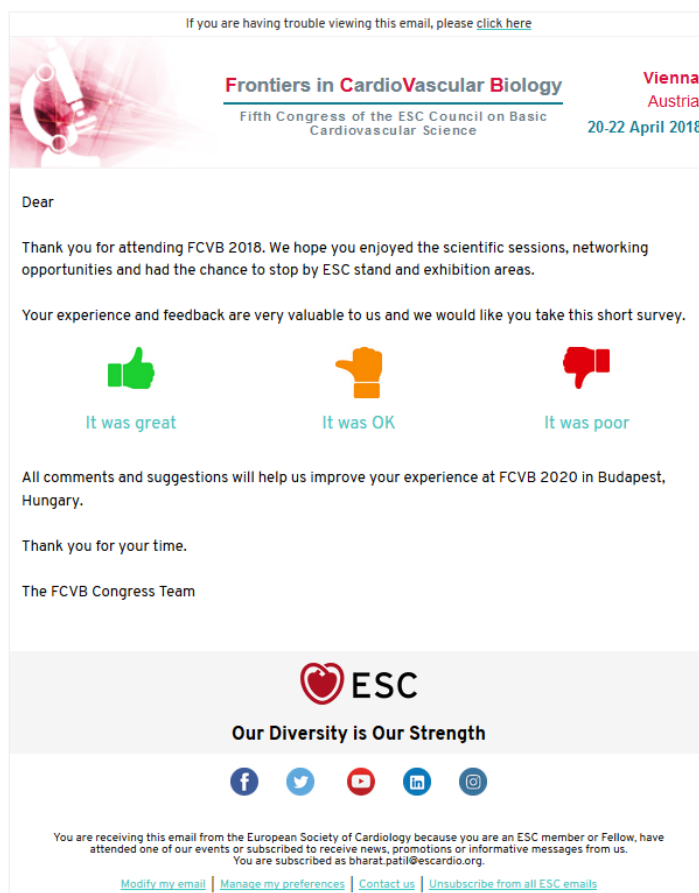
If you are having trouble viewing this email, please click here

Frontiers in CardioVascular Biology
Fifth Congress of the ESC Council on Basic Cardiovascular Science

Vienna
Austria
20-22 April 2018

Dear

Thank you for attending FCVB 2018. We hope you enjoyed the scientific sessions, networking opportunities and had the chance to stop by ESC stand and exhibition areas.

Your experience and feedback are very valuable to us and we would like you take this short survey.

It was great

It was OK

It was poor

All comments and suggestions will help us improve your experience at FCVB 2020 in Budapest, Hungary.

Thank you for your time.

The FCVB Congress Team

ESC

Our Diversity is Our Strength

You are receiving this email from the European Society of Cardiology because you are an ESC member or Fellow, have attended one of our events or subscribed to receive news, promotions or informative messages from us.
You are subscribed as bharat.patil@escardio.org.

Modify my email | Manage my preferences | Contact us | Unsubscribe from all ESC emails